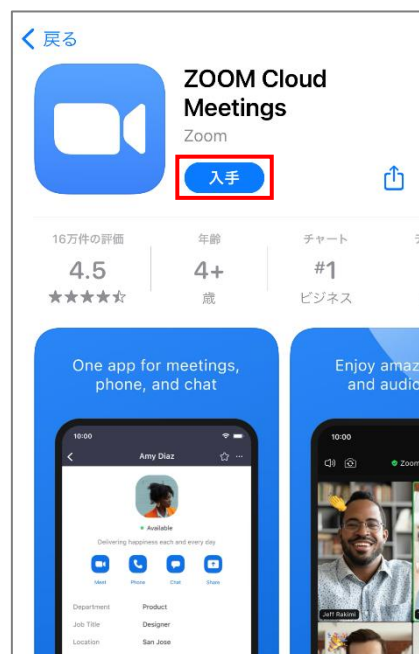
< 戻る

ZOOM Cloud Meetings
Zoom

入手

16万件の評価
4.5
★★★★☆

年齢
4+
歳

チャート
#1
ビジネス

One app for meetings, phone, and chat

10:00
Amy Diaz
Available
Delivering happiness each and every day
Meet
Phone
Chat
Share
Department Product
Job Title Designer
Location San Jose

Enjoy amaz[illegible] and audio

10:00
Zoom
Jeff Rakimi